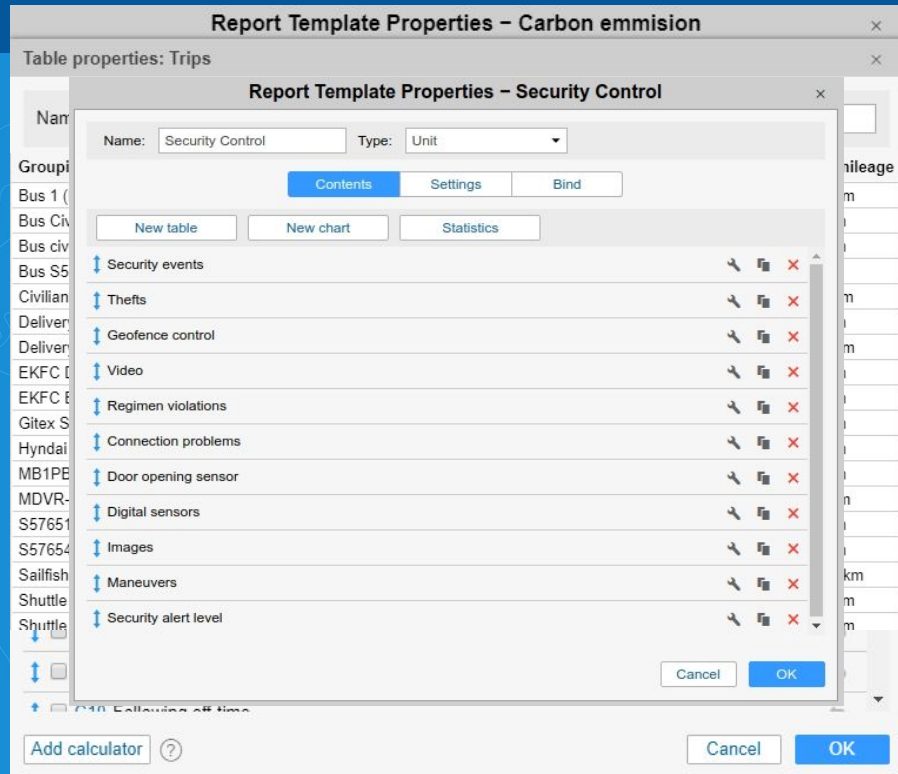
Report Template Properties − Carbon emmision ×

Table properties: Trips ×

Nam

Groupi

Bus 1 (
Bus Civ
Bus civ
Bus S5
Civilian
Delivery
Delivery
EKFC D
EKFC E
Gitex S
Hyndai
MB1PE
MDVR-
S57651
S57654
Sailfish
Shuttle
Shuttle

nileage
m
m
km
m
m

Report Template Properties − Security Control ×

Name: Security Control Type: Unit

Contents Settings Bind

New table New chart Statistics

Security events
Thefts
Geofence control
Video
Regimen violations
Connection problems
Door opening sensor
Digital sensors
Images
Maneuvers
Security alert level

Cancel OK

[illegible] Following off time

Add calculator ?

Cancel OK